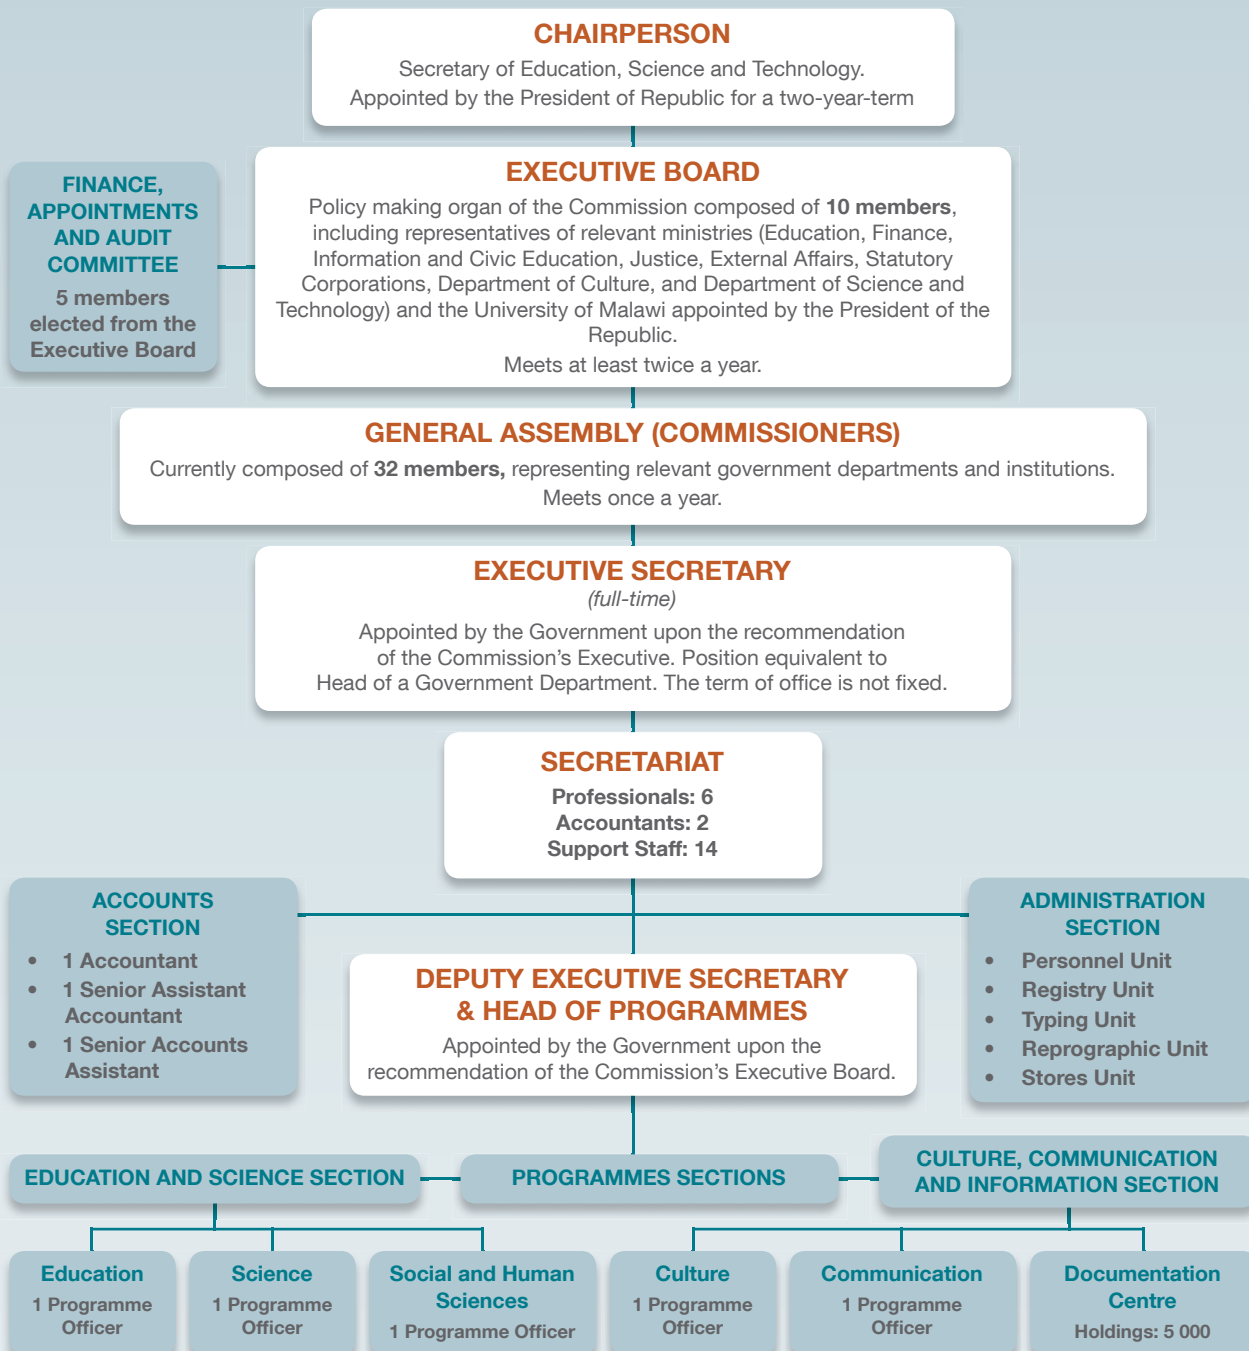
CHAIRPERSON
Secretary of Education, Science and Technology.
Appointed by the President of Republic for a two-year-term

FINANCE, APPOINTMENTS AND AUDIT COMMITTEE
5 members elected from the Executive Board

EXECUTIVE BOARD
Policy making organ of the Commission composed of **10 members**, including representatives of relevant ministries (Education, Finance, Information and Civic Education, Justice, External Affairs, Statutory Corporations, Department of Culture, and Department of Science and Technology) and the University of Malawi appointed by the President of the Republic.
Meets at least twice a year.

GENERAL ASSEMBLY (COMMISSIONERS)
Currently composed of **32 members,** representing relevant government departments and institutions.
Meets once a year.

EXECUTIVE SECRETARY
(full-time)
Appointed by the Government upon the recommendation of the Commission's Executive. Position equivalent to Head of a Government Department. The term of office is not fixed.

SECRETARIAT
Professionals: 6
Accountants: 2
Support Staff: 14

ACCOUNTS SECTION
• 1 Accountant
• 1 Senior Assistant Accountant
• 1 Senior Accounts Assistant

DEPUTY EXECUTIVE SECRETARY & HEAD OF PROGRAMMES
Appointed by the Government upon the recommendation of the Commission's Executive Board.

ADMINISTRATION SECTION
• Personnel Unit
• Registry Unit
• Typing Unit
• Reprographic Unit
• Stores Unit

EDUCATION AND SCIENCE SECTION

PROGRAMMES SECTIONS

CULTURE, COMMUNICATION AND INFORMATION SECTION

Education
1 Programme Officer

Science
1 Programme Officer

Social and Human Sciences
1 Programme Officer

Culture
1 Programme Officer

Communication
1 Programme Officer

Documentation Centre
Holdings: 5 000